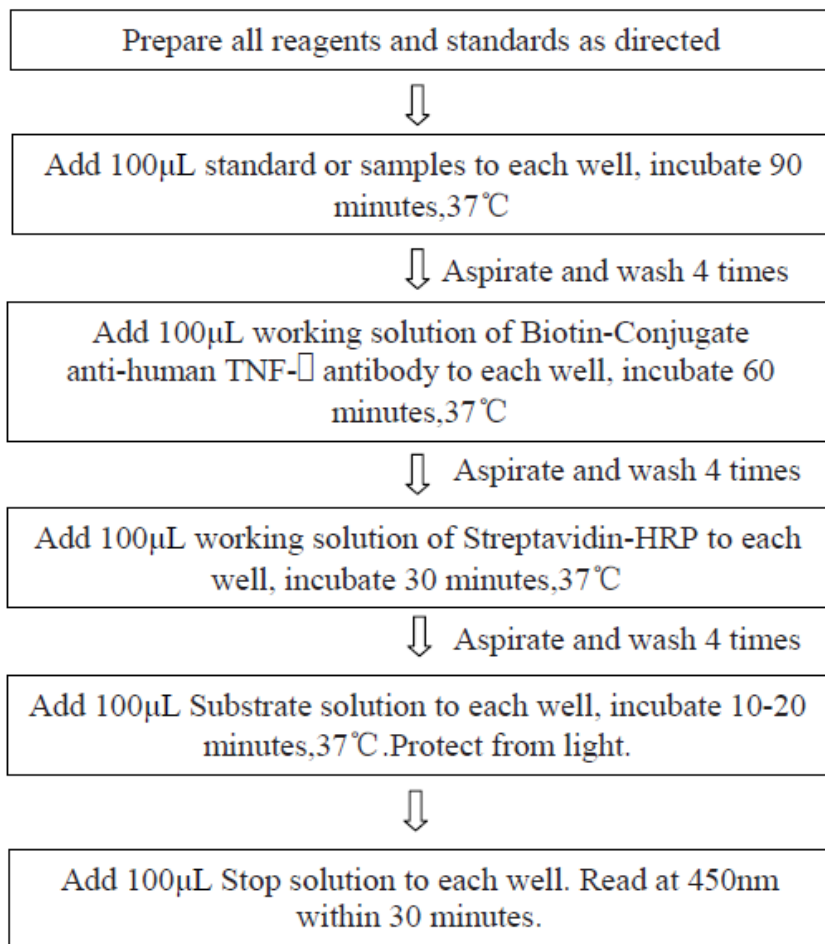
Prepare all reagents and standards as directed

Add 100μL standard or samples to each well, incubate 90 minutes,37℃

Aspirate and wash 4 times

Add 100μL working solution of Biotin-Conjugate anti-human TNF-□ antibody to each well, incubate 60 minutes,37℃

Aspirate and wash 4 times

Add 100μL working solution of Streptavidin-HRP to each well, incubate 30 minutes,37℃

Aspirate and wash 4 times

Add 100μL Substrate solution to each well, incubate 10-20 minutes,37℃.Protect from light.

Add 100μL Stop solution to each well. Read at 450nm within 30 minutes.